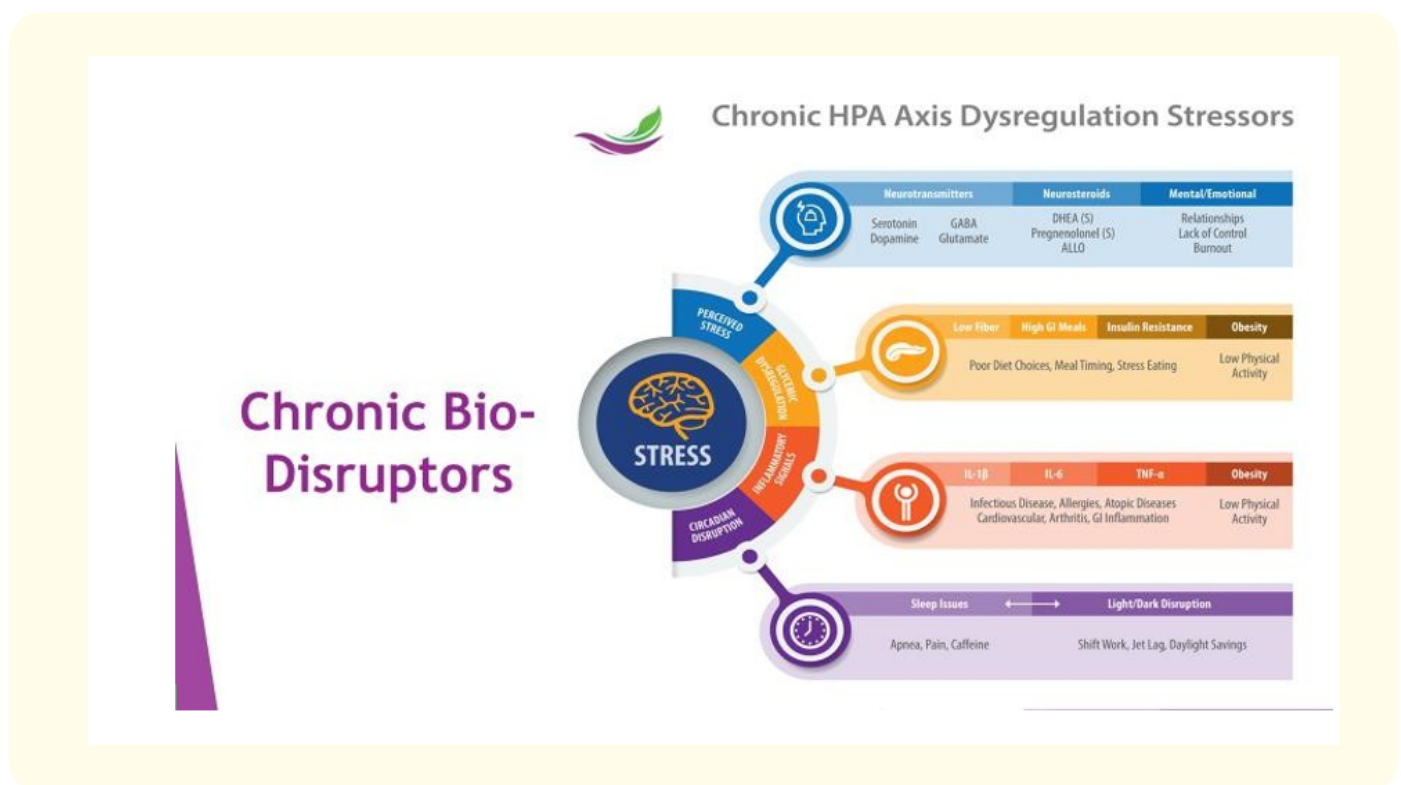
Chronic HPA Axis Dysregulation Stressors

Chronic Bio-Disruptors

STRESS

PERCEIVED STRESS

GLYCEMIC DYSREGULATION

INFLAMMATORY SIGNALS

CIRCADIAN DISRUPTION

Neurotransmitters
Serotonin Dopamine
GABA Glutamate

Neurosteroids
DHEA (S) Pregnenolonel (S) ALLO

Mental/Emotional
Relationships Lack of Control Burnout

Low Fiber
High GI Meals
Insulin Resistance
Obesity

Poor Diet Choices, Meal Timing, Stress Eating
Low Physical Activity

IL-1β
IL-6
TNF-α
Obesity

Infectious Disease, Allergies, Atopic Diseases Cardiovascular, Arthritis, GI Inflammation
Low Physical Activity

Sleep Issues
Light/Dark Disruption

Apnea, Pain, Caffeine
Shift Work, Jet Lag, Daylight Savings